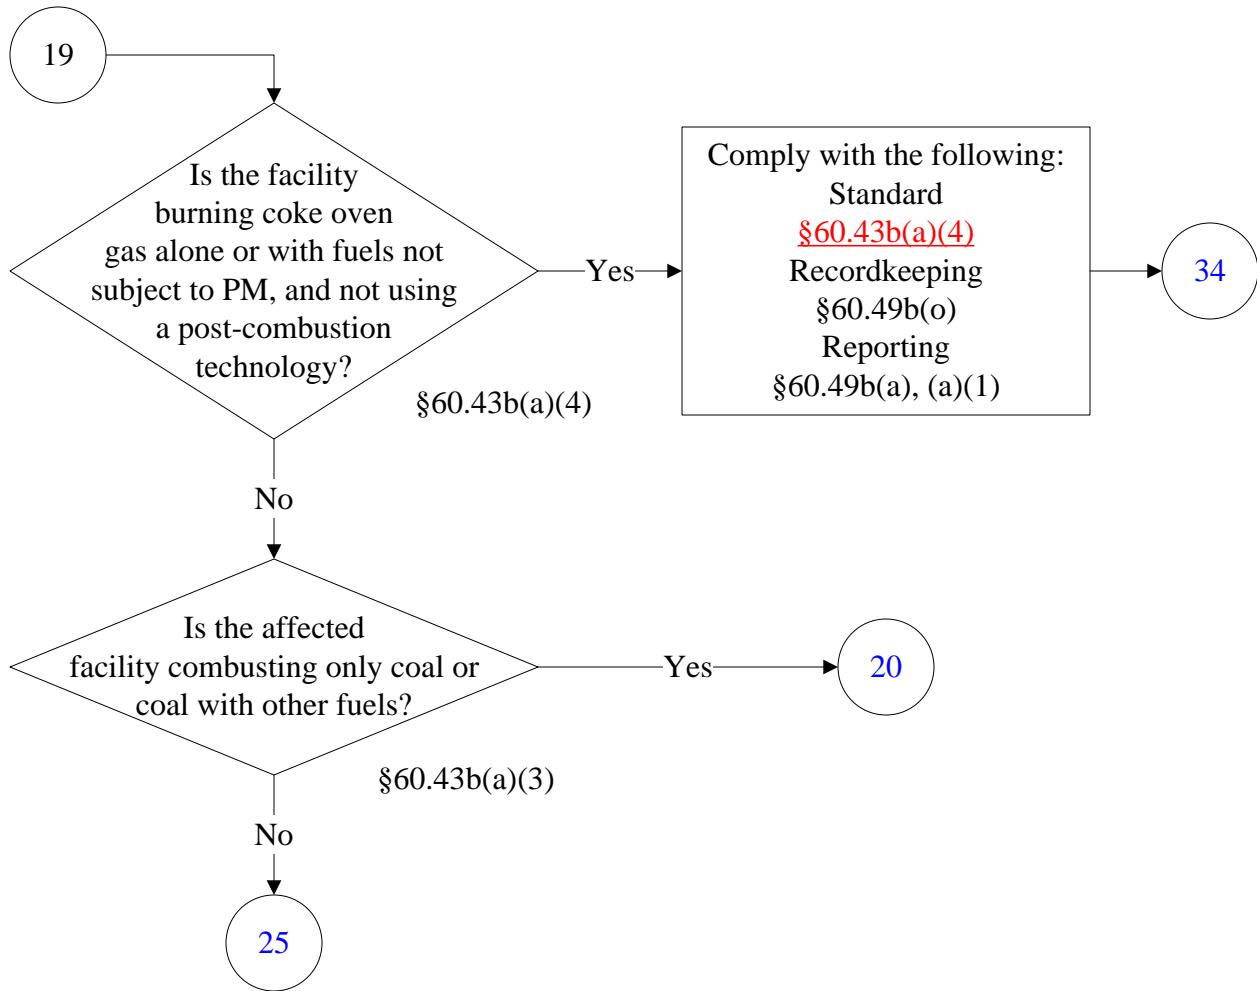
19

Is the facility burning coke oven gas alone or with fuels not subject to PM, and not using a post-combustion technology?

§60.43b(a)(4)

Yes

Comply with the following:
Standard
§60.43b(a)(4)
Recordkeeping
§60.49b(o)
Reporting
§60.49b(a), (a)(1)

34

No

Is the affected facility combusting only coal or coal with other fuels?

§60.43b(a)(3)

Yes

20

No

25